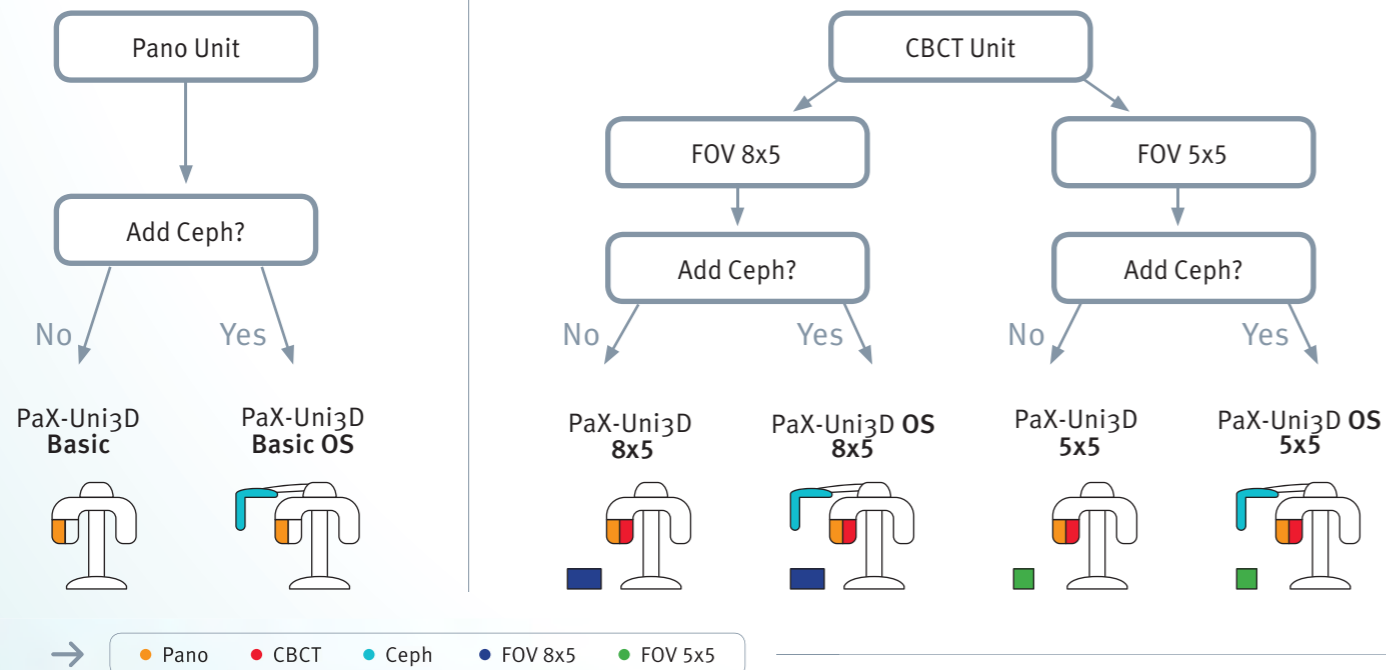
Pano Unit

Add Ceph?

No

Yes

PaX-Uni3D
**Basic**

PaX-Uni3D
**Basic OS**

CBCT Unit

FOV 8x5

FOV 5x5

Add Ceph?

Add Ceph?

No

Yes

No

Yes

PaX-Uni3D
**8x5**

PaX-Uni3D **OS**
**8x5**

PaX-Uni3D
**5x5**

PaX-Uni3D **OS**
**5x5**

Pano CBCT Ceph FOV 8x5 FOV 5x5